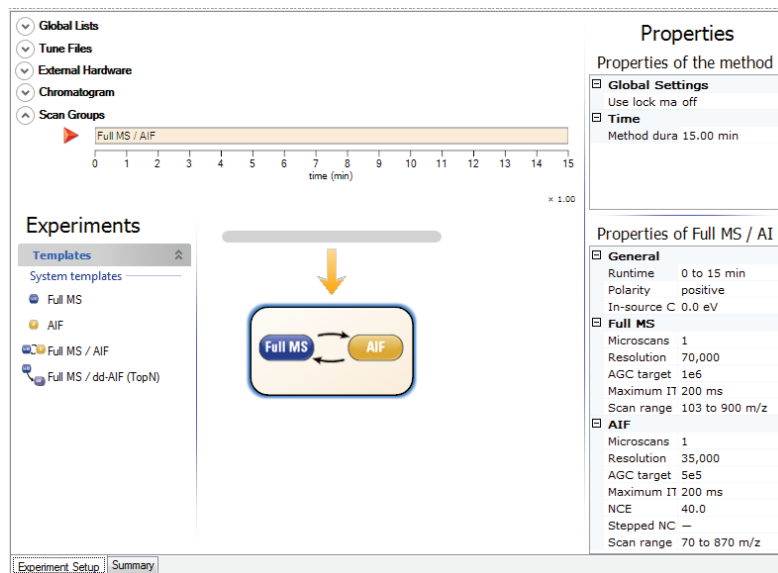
Global Lists
Tune Files
External Hardware
Chromatogram
Scan Groups

Full MS / AIF

0 1 2 3 4 5 6 7 8 9 10 11 12 13 14 15
time (min)

× 1.00

Experiments

Templates
System templates
Full MS
AIF
Full MS / AIF
Full MS / dd-AIF (TopN)

Full MS
AIF

Properties
Properties of the method

| | |
|---|---|
| **Global Settings** | |
| Use lock ma | off |
| **Time** | |
| Method dura | 15.00 min |

Properties of Full MS / AI

| | |
|---|---|
| **General** | |
| Runtime | 0 to 15 min |
| Polarity | positive |
| In-source C | 0.0 eV |
| **Full MS** | |
| Microscans | 1 |
| Resolution | 70,000 |
| AGC target | 1e6 |
| Maximum IT | 200 ms |
| Scan range | 103 to 900 m/z |
| **AIF** | |
| Microscans | 1 |
| Resolution | 35,000 |
| AGC target | 5e5 |
| Maximum IT | 200 ms |
| NCE | 40.0 |
| Stepped NC | — |
| Scan range | 70 to 870 m/z |

Experiment Setup
Summary